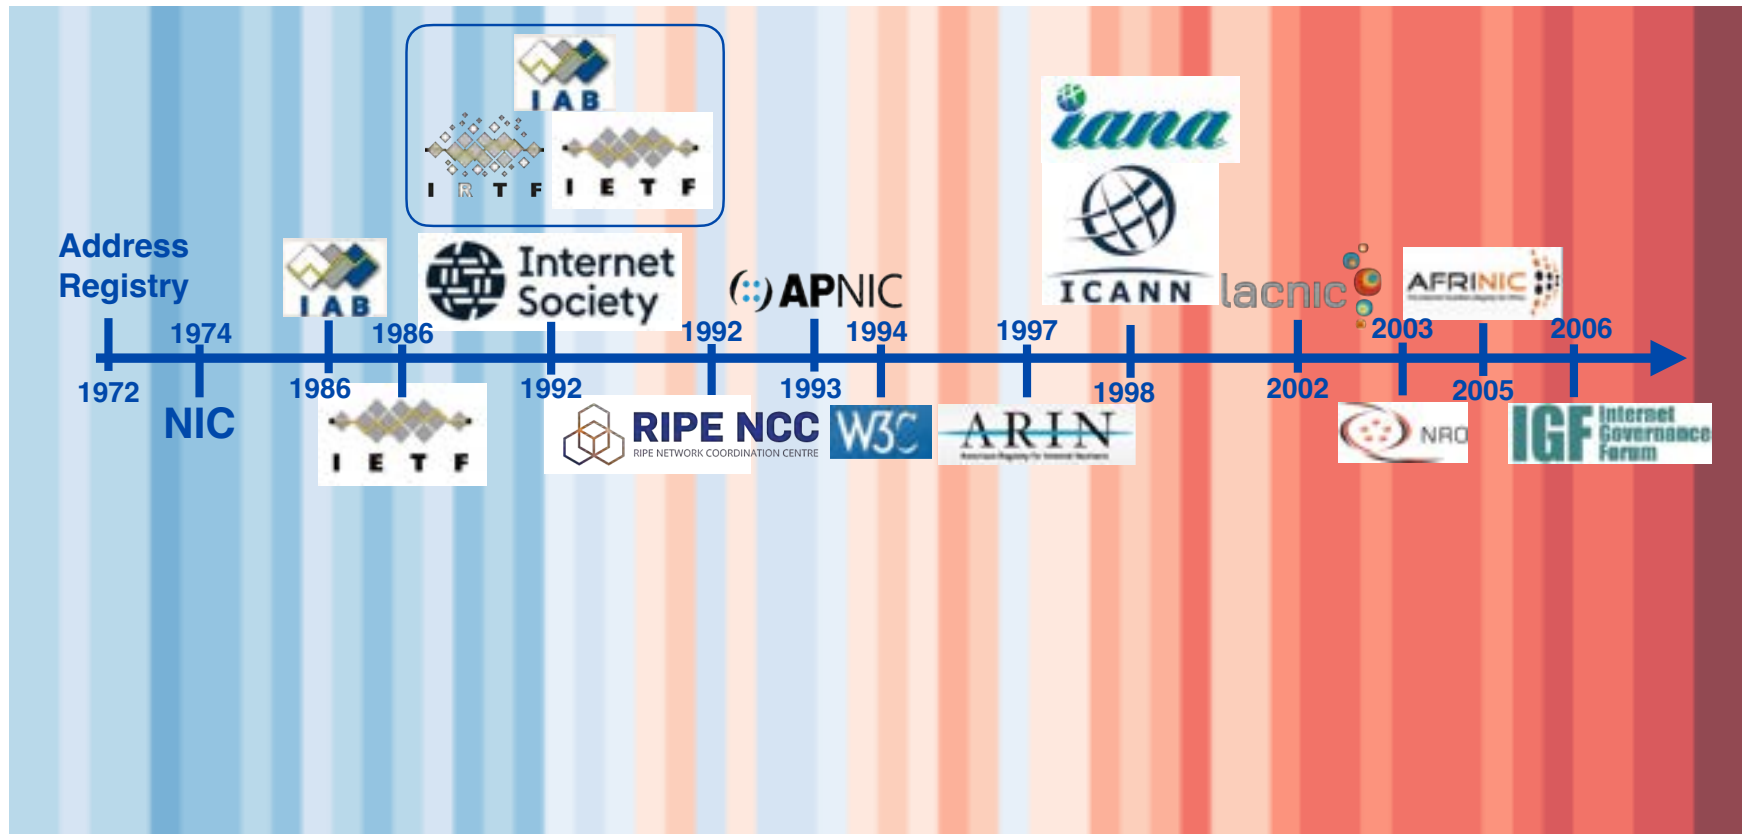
IAB

IRTF IETF

Address Registry

IAB

Internet Society

APNIC

iana

ICANN

lacnic

AFRINIC

1974

1986

1992

1994

1997

2003

2006

1972

NIC

1986

IETF

1992

RIPE NCC
RIPE NETWORK COORDINATION CENTRE

1993

W3C

ARIN

1998

2002

NRO

2005

IGF Internet Governance Forum